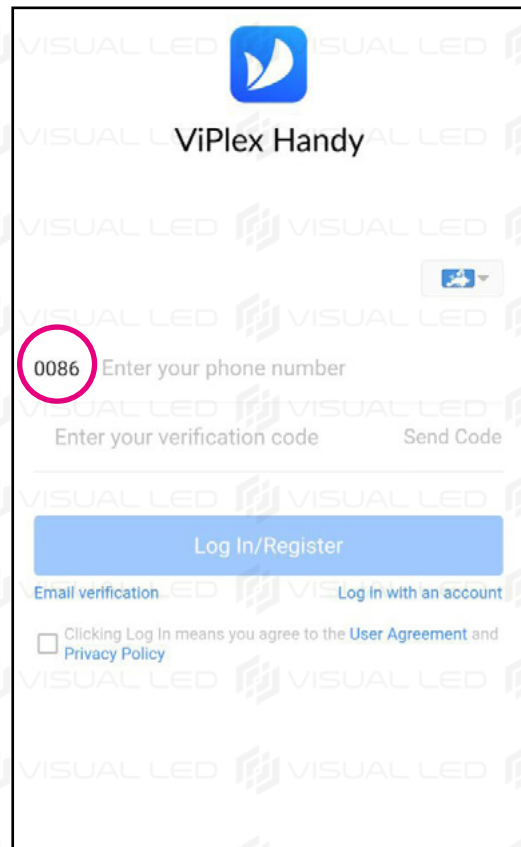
ViPlex Handy

0086 Enter your phone number

Enter your verification code Send Code

Log In/Register

Email verification

Log in with an account

Clicking Log In means you agree to the User Agreement and Privacy Policy

VISUAL LED VISUAL LED